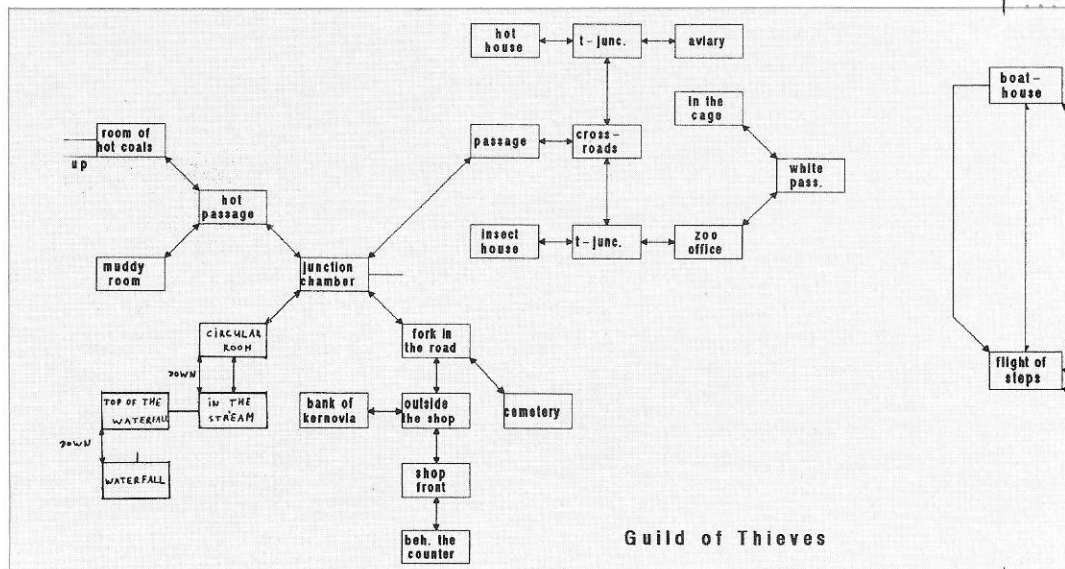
hot house
t - junc.
aviary
boat - house
in the cage
room of hot coals
up
passage
cross - roads
white pass.
hot passage
insect house
t - junc.
zoo office
muddy room
junction chamber
CIRCULAR ROOM
fork in the road
DOWN
flight of steps
TOP OF THE WATERFALL
IN THE STREAM
bank of kernovia
outside the shop
cemetery
DOWN
WATERFALL
shop front
beh. the counter
Guild of Thieves